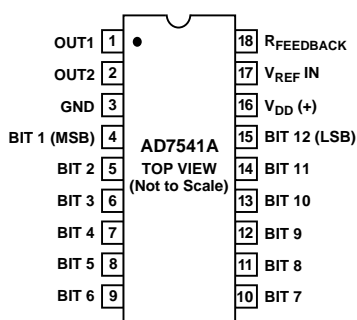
OUT1 1
OUT2 2
GND 3
BIT 1 (MSB) 4
BIT 2 5
BIT 3 6
BIT 4 7
BIT 5 8
BIT 6 9

AD7541A
TOP VIEW
(Not to Scale)

18 $R_{FEEDBACK}$
17 $V_{REF}$ IN
16 $V_{DD}$ (+)
15 BIT 12 (LSB)
14 BIT 11
13 BIT 10
12 BIT 9
11 BIT 8
10 BIT 7